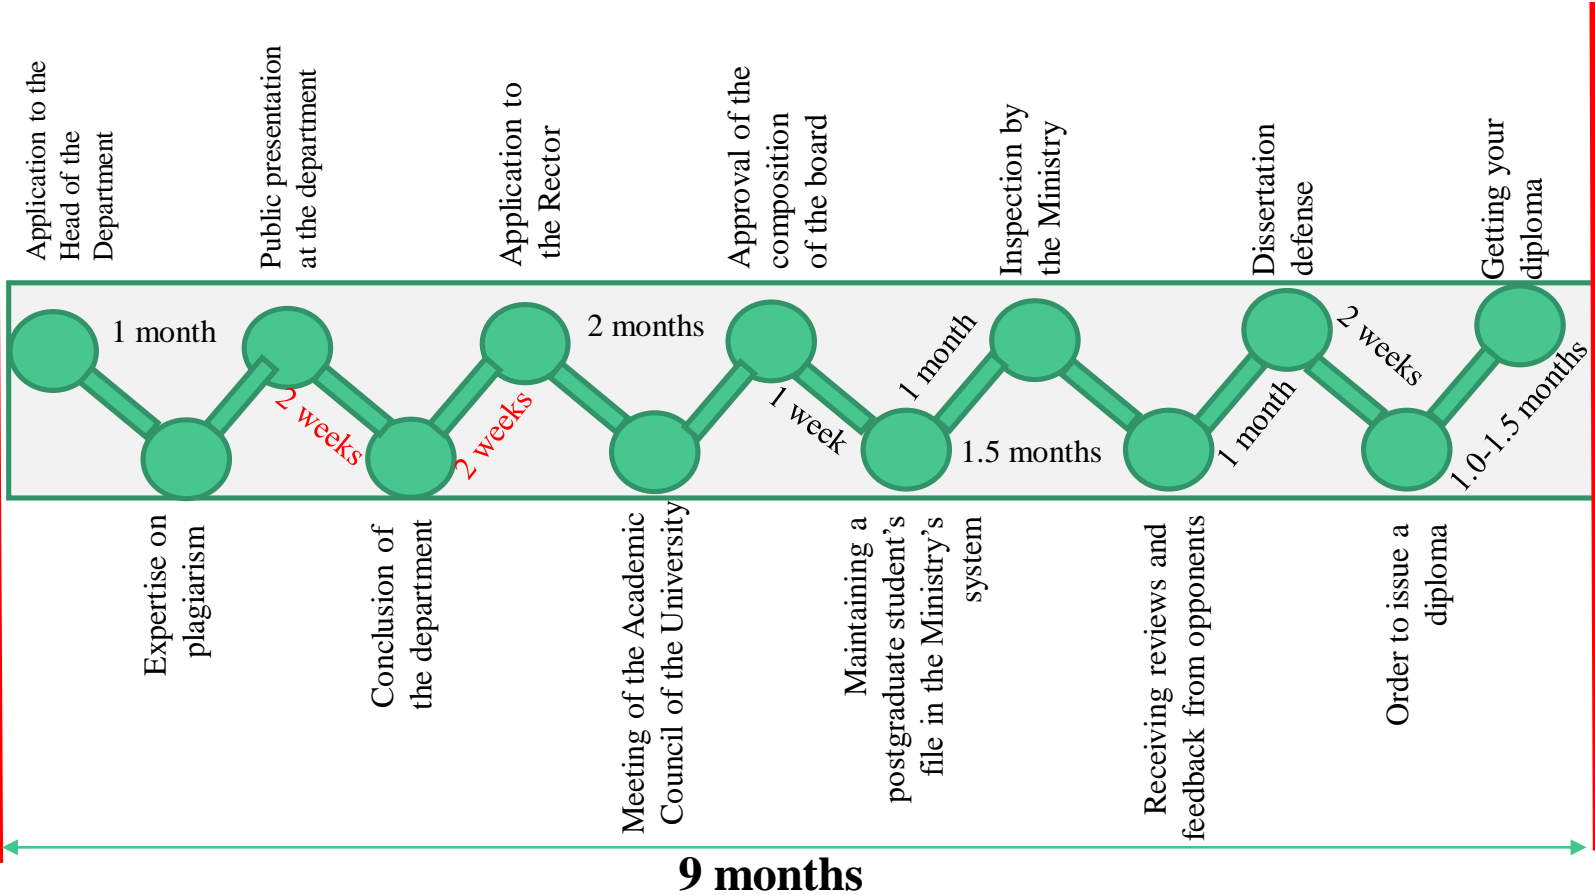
Application to the Head of the Department

Public presentation at the department

Application to the Rector

Approval of the composition of the board

Inspection by the Ministry

Dissertation defense

Getting your diploma

1 month

2 weeks

2 weeks

2 months

1 week

1 month

1.5 months

1 month

2 weeks

1.0-1.5 months

Expertise on plagiarism

Conclusion of the department

Meeting of the Academic Council of the University

Maintaining a postgraduate student's file in the Ministry's system

Receiving reviews and feedback from opponents

Order to issue a diploma

9 months